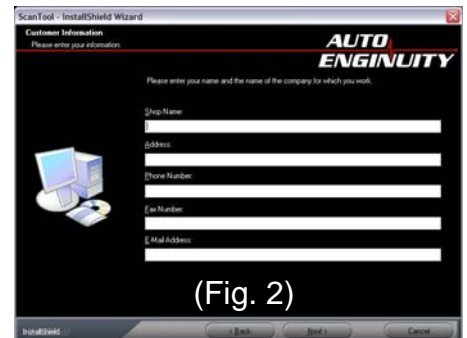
ScanTool - InstallShield Wizard

Customer Information
Please enter your information.

AUTO ENGINUITY

Please enter your name and the name of the company for which you work.

Shop Name:

Address:

Phone Number:

Fax Number:

E-Mail Address:

(Fig. 2)

InstallShield

< Back

Next >

Cancel